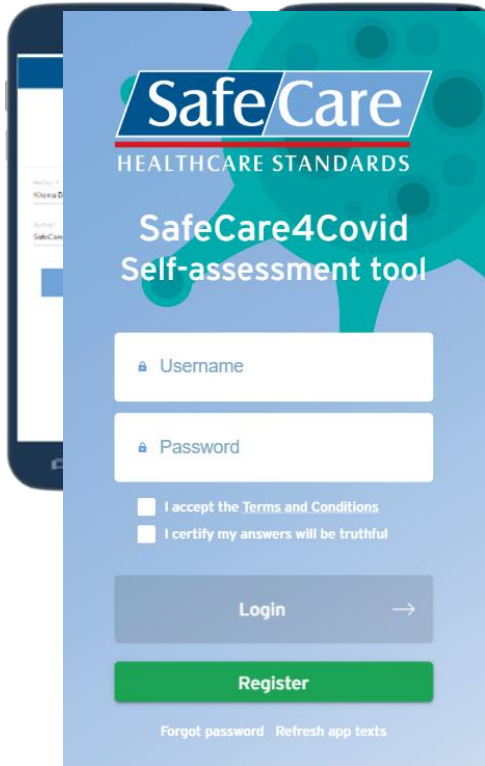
SafeCare
HEALTHCARE STANDARDS

SafeCare4Covid
Self-assessment tool

Username

Password

I accept the Terms and Conditions
I certify my answers will be truthful

Login →

Register

Forgot password Refresh app texts